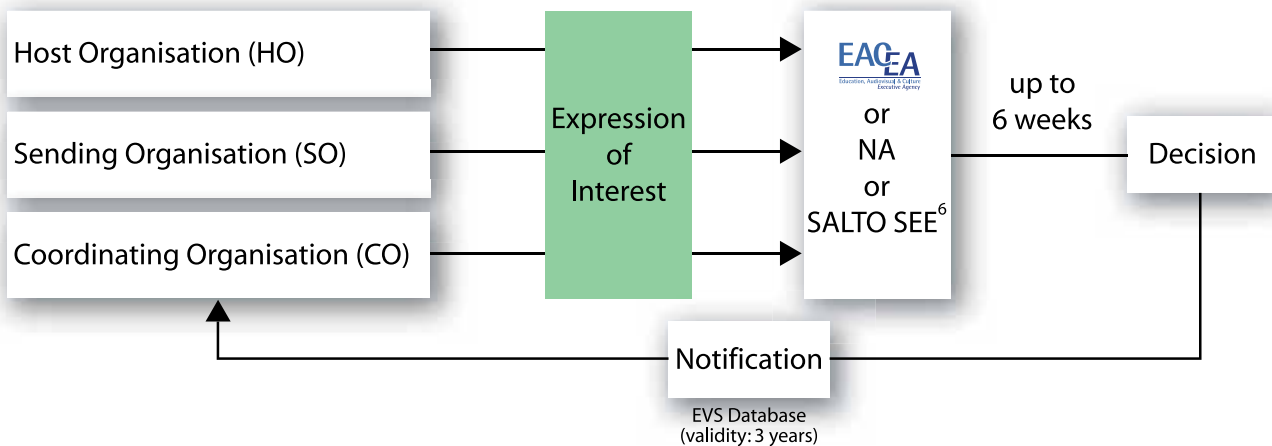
Host Organisation (HO)

Sending Organisation (SO)

Coordinating Organisation (CO)

Expression of Interest

EACEA
Education, Audiovisual & Culture Executive Agency

or
NA
or
SALTO SEE$^{6}$

up to 6 weeks

Decision

Notification

EVS Database
(validity: 3 years)